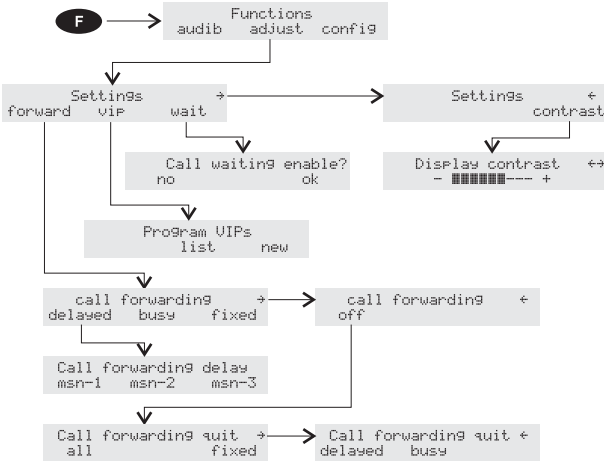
F

Functions
audib adjust config

Settings →
forward vip wait

Settings ←
contrast

Call waiting enable?
no ok

Display contrast ↔
- ▇▇▇▇▇▇--- +

Program VIPs
list new

call forwarding →
delayed busy fixed

call forwarding ←
off

Call forwarding delay
msn-1 msn-2 msn-3

Call forwarding quit →
all fixed

Call forwarding quit ←
delayed busy